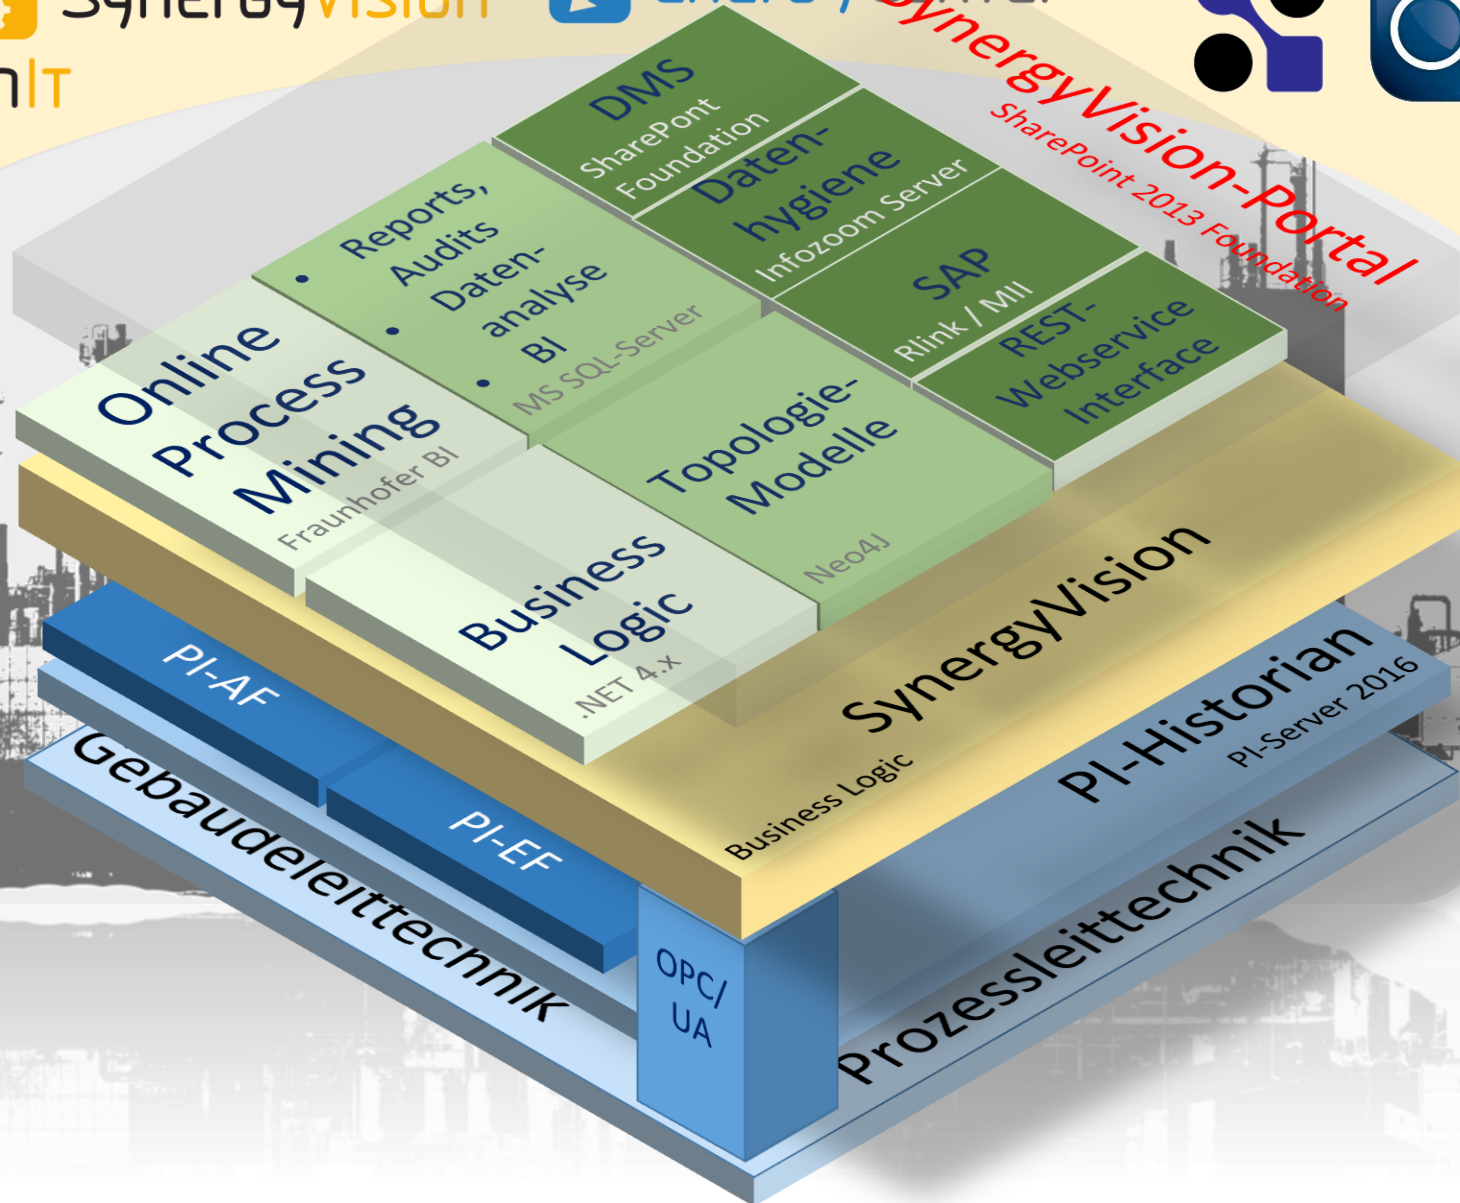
SynergyVision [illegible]
nIT

SynergyVision-Portal
SharePoint 2013 Foundation

DMS
SharePont Foundation

Daten-hygiene
Infozoom Server

SAP
Rlink / MII

REST-Webservice Interface

• Reports, Audits
• Daten-analyse
• BI
MS SQL-Server

Online Process Mining
Fraunhofer BI

Topologie-Modelle
Neo4J

Business Logic
.NET 4.x

SynergyVision
Business Logic

PI-AF

PI-EF

PI-Historian
PI-Server 2016

OPC/UA

Gebaudeleittechnik

Prozessleittechnik